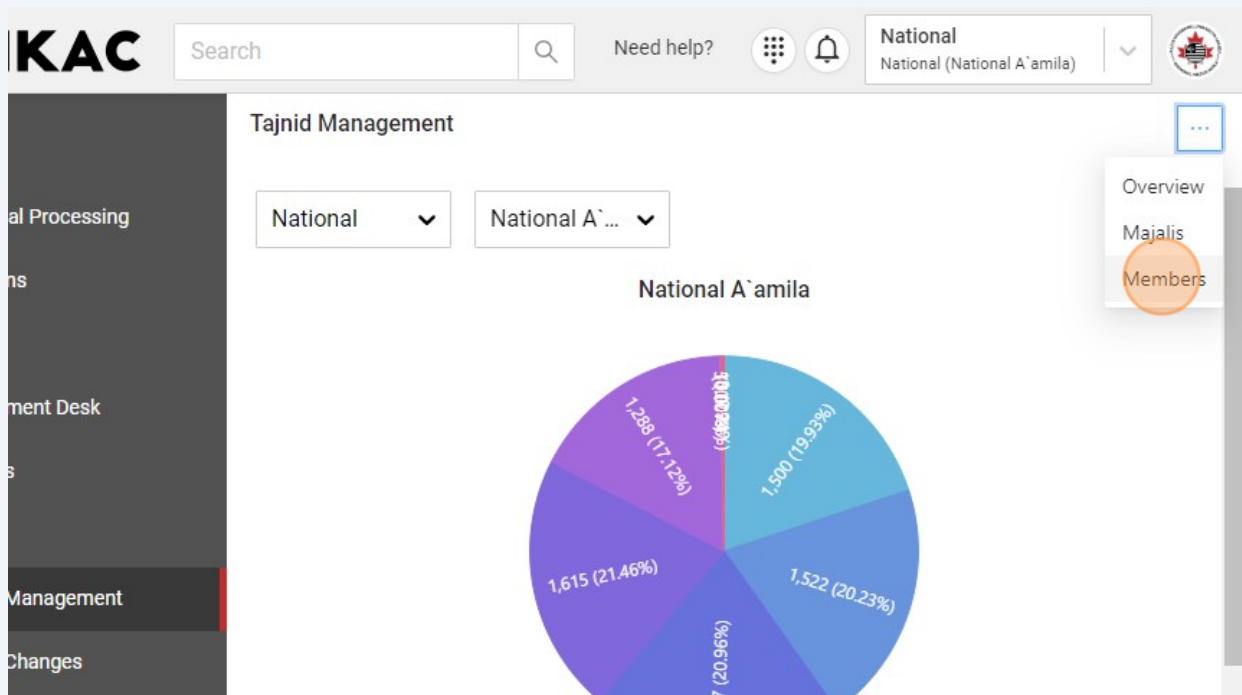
KAC

Search

Need help?

National
National (National A`amila)

al Processing

ns

ment Desk

s

Management

Changes

Tajnid Management

...

Overview
Majalis
Members

National

National A`...

National A`amila

1,288 (17.12%)

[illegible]

1,500 (19.93%)

1,615 (21.46%)

1,522 (20.23%)

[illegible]7 (20.96%)